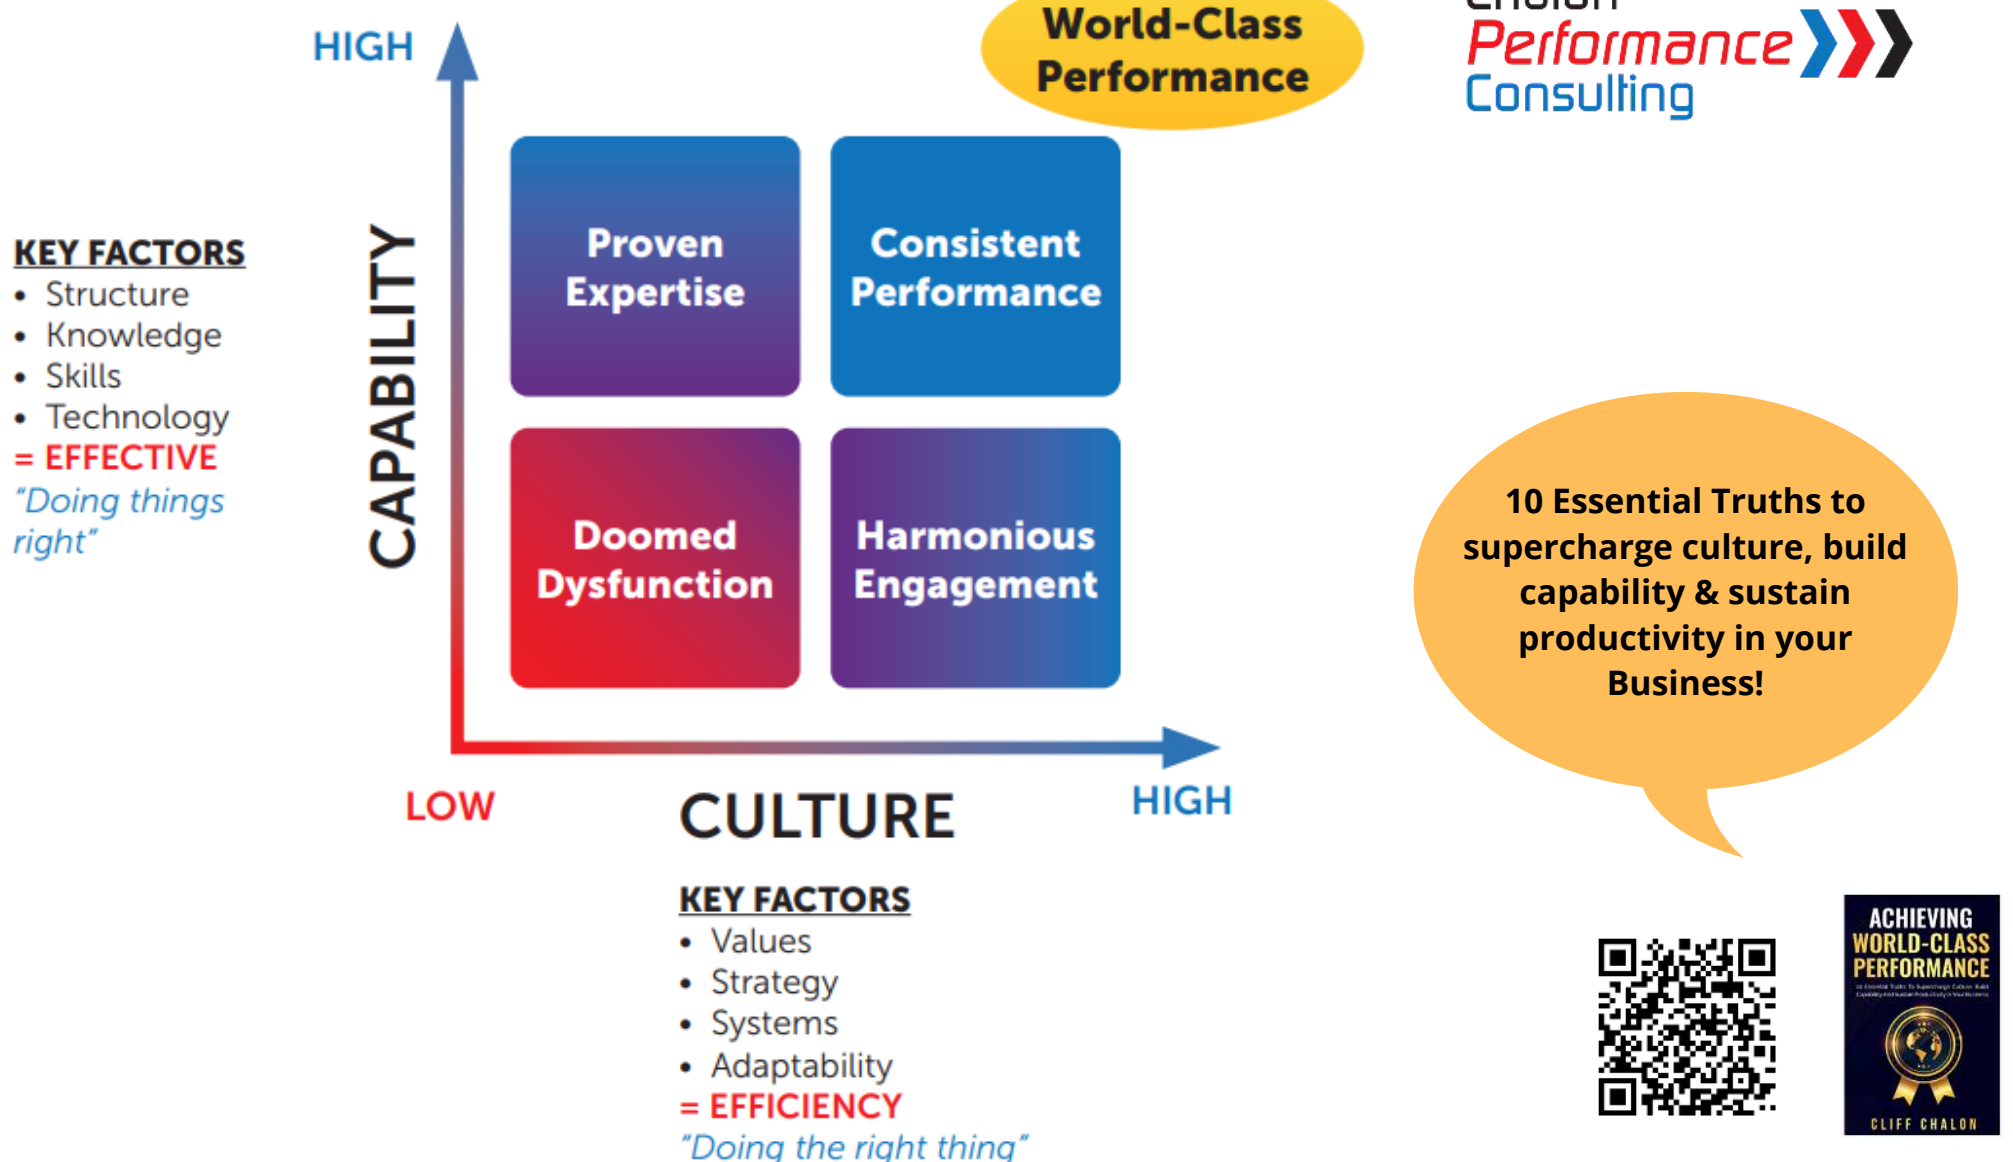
HIGH

World-Class Performance

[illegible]
Performance
Consulting

KEY FACTORS
• Structure
• Knowledge
• Skills
• Technology
= EFFECTIVE
"Doing things right"

CAPABILITY

Proven Expertise

Consistent Performance

Doomed Dysfunction

Harmonious Engagement

10 Essential Truths to supercharge culture, build capability & sustain productivity in your Business!

LOW

CULTURE

HIGH

KEY FACTORS
• Values
• Strategy
• Systems
• Adaptability
= EFFICIENCY
"Doing the right thing"

ACHIEVING WORLD-CLASS PERFORMANCE
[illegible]
CLIFF CHALON